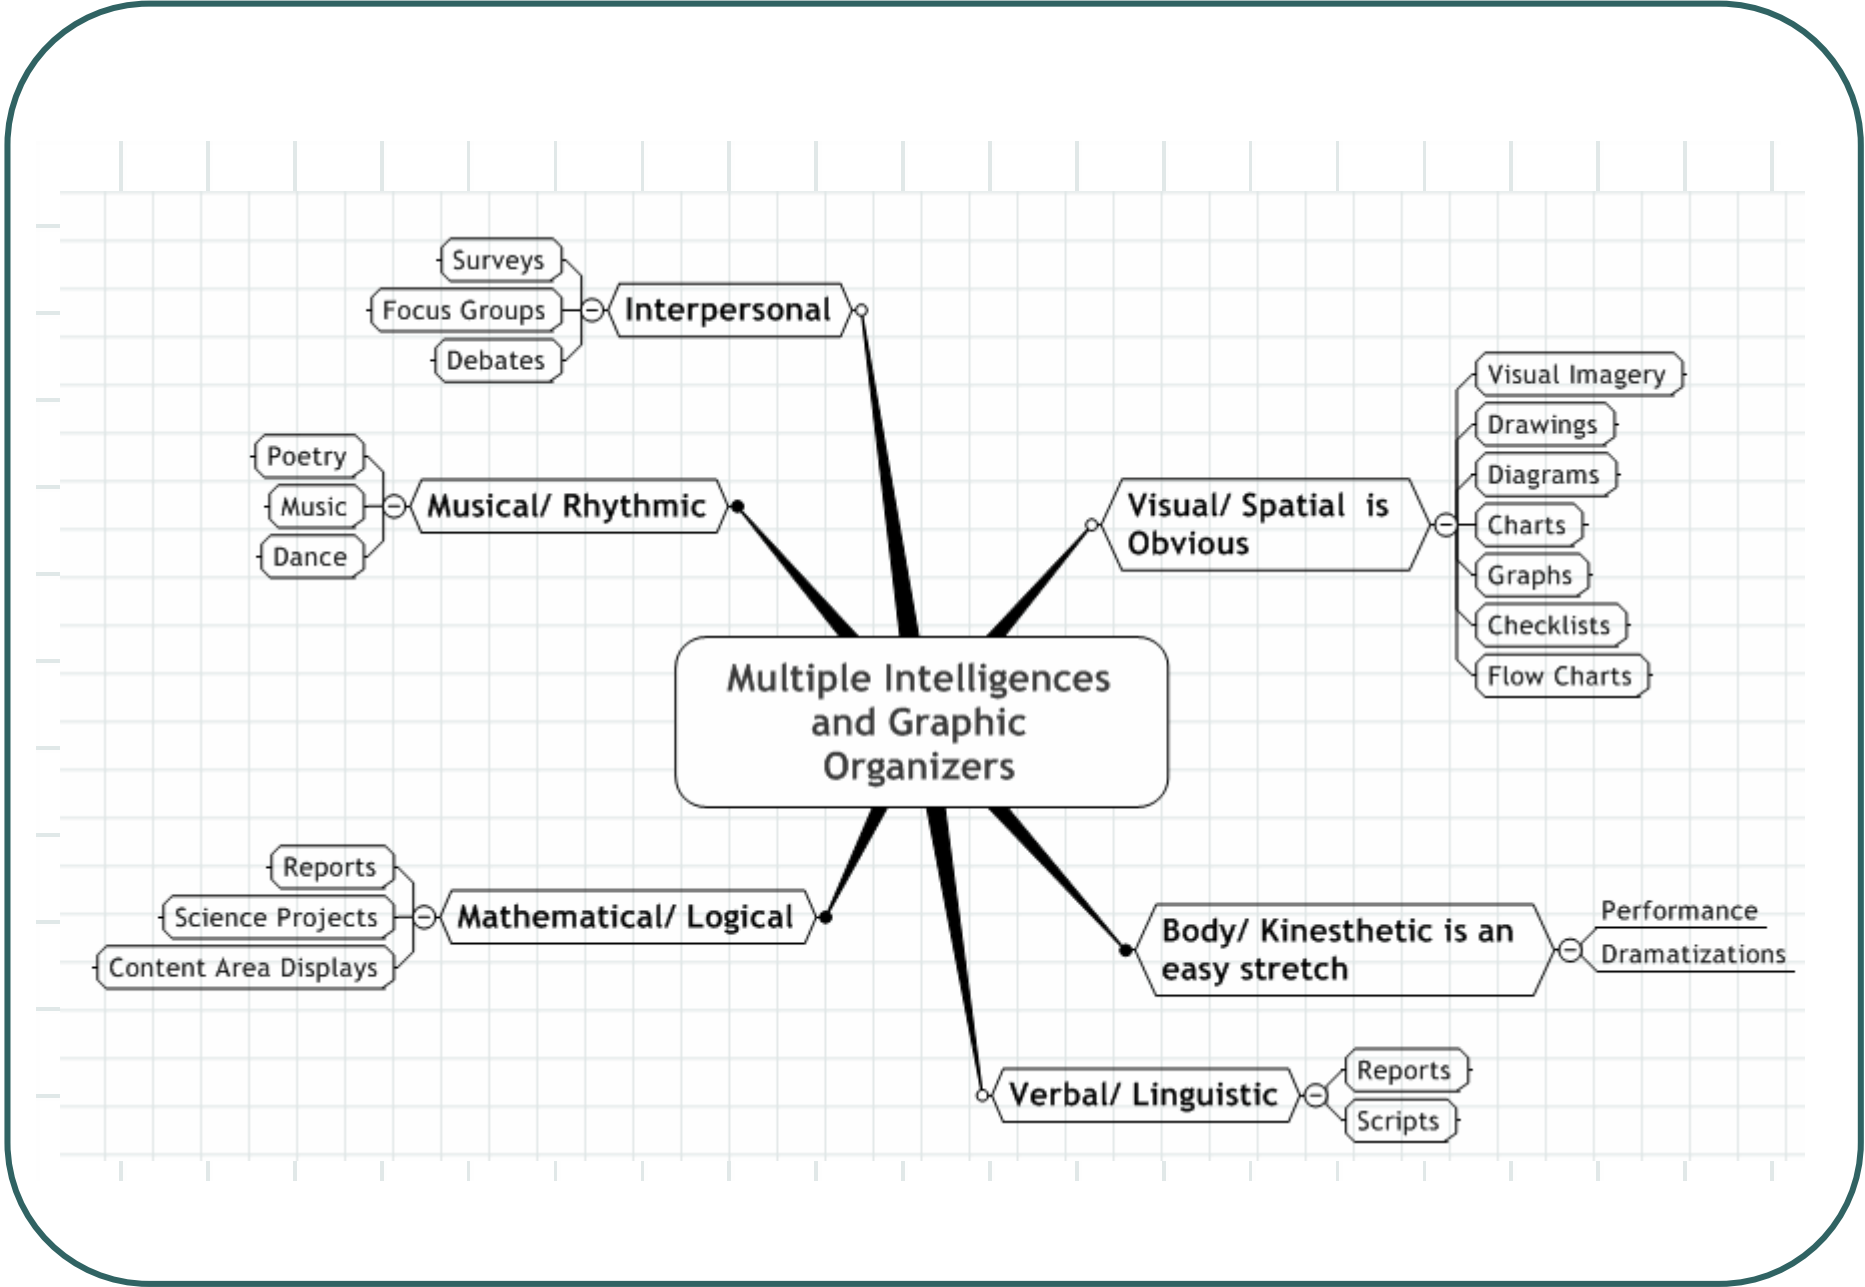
Multiple Intelligences and Graphic Organizers

Interpersonal
Surveys
Focus Groups
Debates

Musical/ Rhythmic
Poetry
Music
Dance

Visual/ Spatial is Obvious
Visual Imagery
Drawings
Diagrams
Charts
Graphs
Checklists
Flow Charts

Mathematical/ Logical
Reports
Science Projects
Content Area Displays

Body/ Kinesthetic is an easy stretch
Performance
Dramatizations

Verbal/ Linguistic
Reports
Scripts